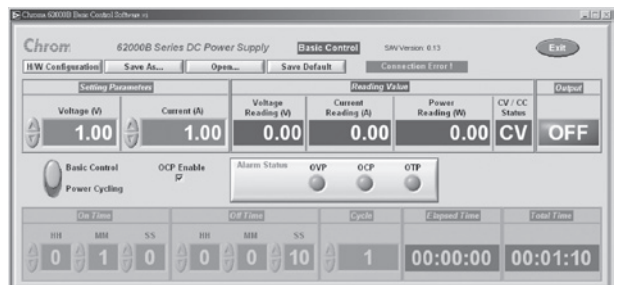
Chroma 62000B Basic Control Software v1

Chroma 62000B Series DC Power Supply Basic Control S/W Version: 6.13 Exit

H/W Configuration Save As... Open... Save Default Connection Error !

Setting Parameters

Voltage (V) 1.00

Current (A) 1.00

Reading Value

Voltage Reading (V) 0.00

Current Reading (A) 0.00

Power Reading (W) 0.00

CV / CC Status CV

Output OFF

Basic Control

Power Cycling

OCP Enable

Alarm Status OVP OCP OTP

On Time

HH 0 MM 1 SS 0

Off Time

HH 0 MM 0 SS 10

Cycle 1

Elapsed Time 00:00:00

Total Time 00:01:10